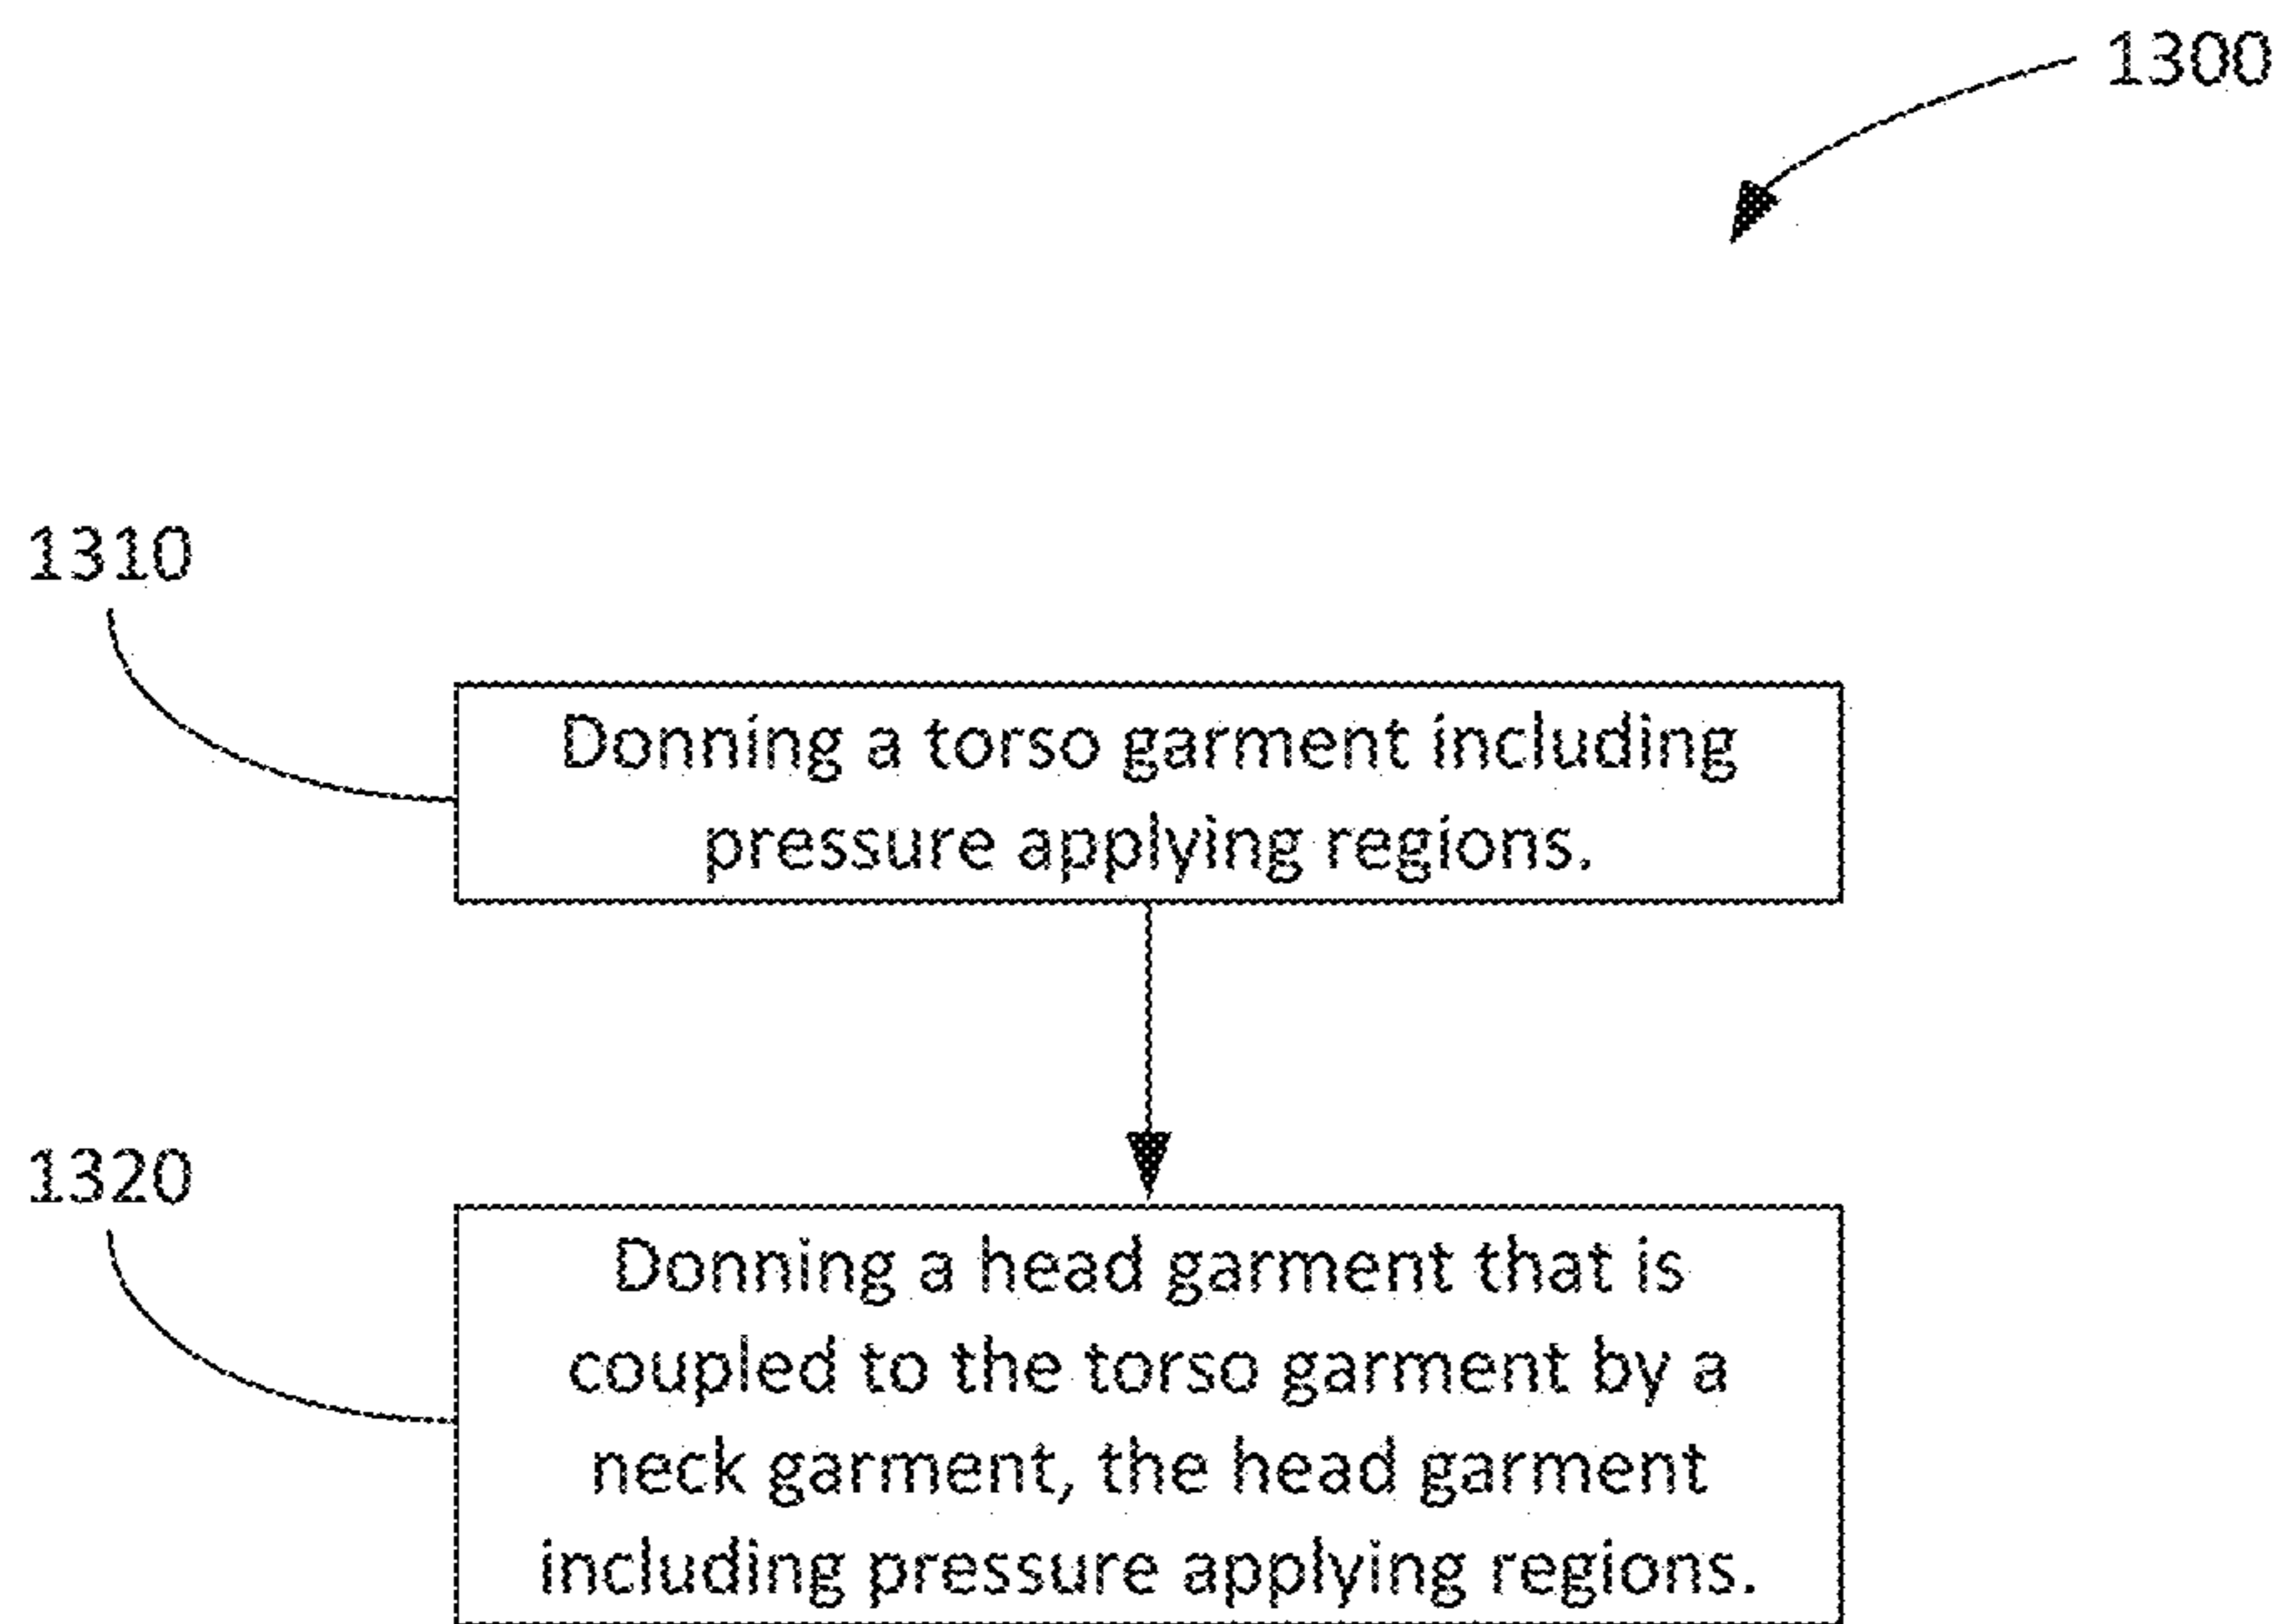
1300

1310

Donning a torso garment including pressure applying regions.

1320

Donning a head garment that is coupled to the torso garment by a neck garment, the head garment including pressure applying regions.